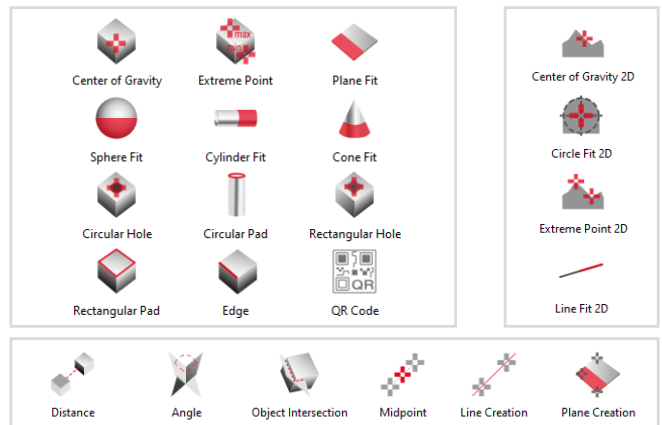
max
min
Center of Gravity
Extreme Point
Plane Fit
Sphere Fit
Cylinder Fit
Cone Fit
Circular Hole
Circular Pad
Rectangular Hole
QR
Rectangular Pad
Edge
QR Code

Center of Gravity 2D
Circle Fit 2D
Extreme Point 2D
Line Fit 2D

Distance
Angle
Object Intersection
Midpoint
Line Creation
Plane Creation